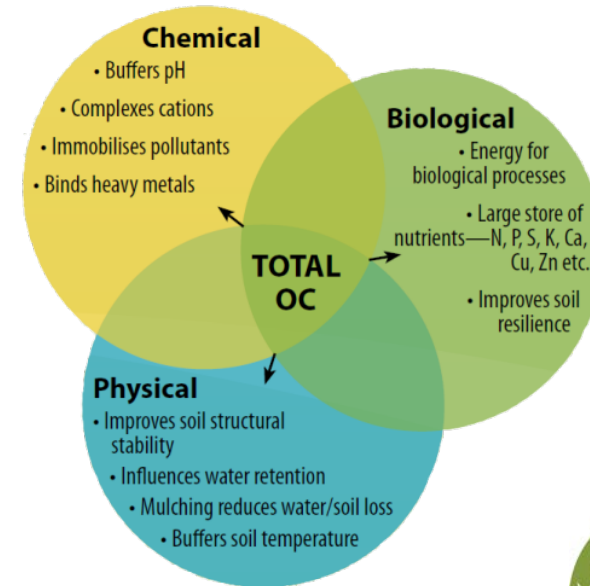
Chemical
• Buffers pH
• Complexes cations
• Immobilises pollutants
• Binds heavy metals

Biological
• Energy for biological processes
• Large store of nutrients—N, P, S, K, Ca, Cu, Zn etc.
• Improves soil resilience

TOTAL OC

Physical
• Improves soil structural stability
• Influences water retention
• Mulching reduces water/soil loss
• Buffers soil temperature